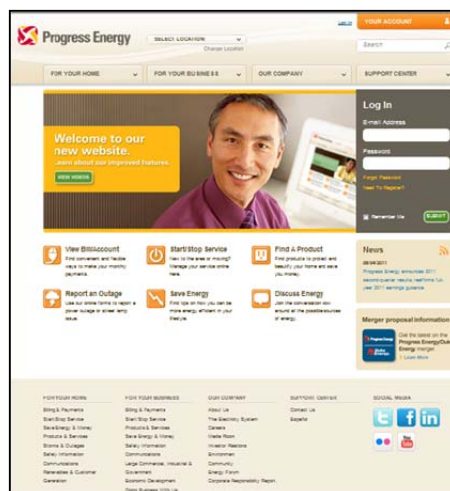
Progress Energy

SELECT LOCATION
Change Location

Log in

YOUR ACCOUNT

Search

FOR YOUR HOME

FOR YOUR BUSINESS

OUR COMPANY

SUPPORT CENTER

Welcome to our new website.
Learn about our improved features.

NEW VIDEOS

Log In

E-mail Address

Password

Forgot Password
Need To Register?

Remember Me

SUBMIT

View Bill/Account
Find convenient and flexible ways to make your monthly payments.

Start/Stop Service
New to the area or moving? Manage your service online here.

Find A Product
Find products to protect and beautify your home and save you money.

Report an Outage
Use our online forms to report a power outage or street lamp issue.

Save Energy
Find tips on how you can be more energy efficient in your lifestyle.

Discuss Energy
Join the conversation now around all the possible sources of energy.

News

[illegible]
Progress Energy announces 2011 second-quarter results; reaffirms full-year 2011 earnings guidance

Merger proposal information

Get the latest on the Progress Energy/Duke Energy merger
Learn More

FOR YOUR HOME
Billing & Payments
Start/Stop Service
Save Energy & Money
Products & Services
Storms & Outages
Safety Information
Communications
Renewables & Customer Generation

FOR YOUR BUSINESS
Billing & Payments
Start/Stop Service
Products & Services
Save Energy & Money
Safety Information
Communications
Large Commercial, Industrial & Government
Economic Development
Doing Business With Us

OUR COMPANY
About Us
The Electricity System
Careers
Media Room
Investor Relations
Environment
Community
Energy Forum
Corporate Responsibility Report

SUPPORT CENTER
Contact Us
Español

SOCIAL MEDIA